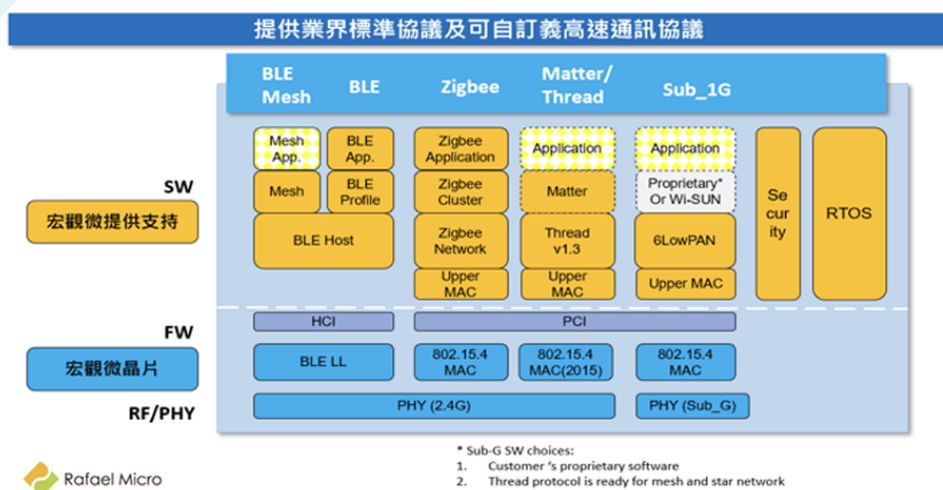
提供業界標準協議及可自訂義高速通訊協議

BLE Mesh
BLE
Zigbee
Matter/ Thread
Sub_1G

SW
宏觀微提供支持

Mesh App.
BLE App.
Mesh
BLE Profile
BLE Host

Zigbee Application
Zigbee Cluster
Zigbee Network
Upper MAC

Application
Matter
Thread v1.3
Upper MAC

Application
Proprietary* Or Wi-SUN
6LowPAN
Upper MAC

Se cur ity

RTOS

FW
宏觀微晶片

HCI
PCI
BLE LL
802.15.4 MAC
802.15.4 MAC(2015)
802.15.4 MAC

RF/PHY
PHY (2.4G)
PHY (Sub_G)

* Sub-G SW choices:
1. Customer 's proprietary software
2. Thread protocol is ready for mesh and star network

Rafael Micro